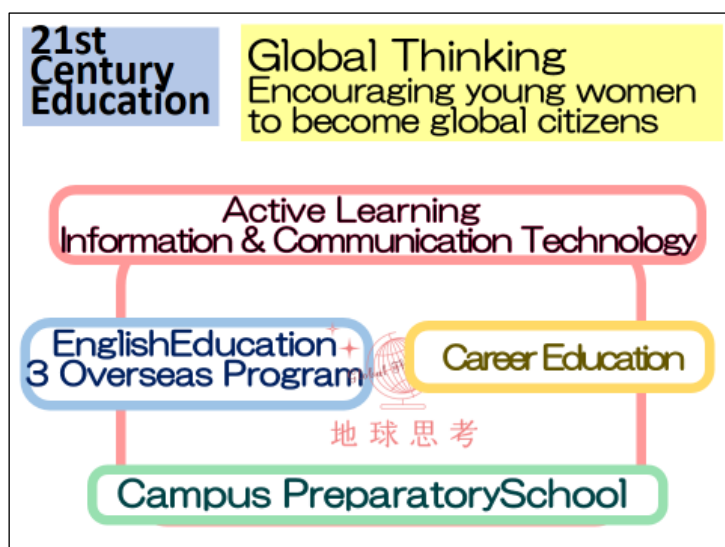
21st Century Education

Global Thinking
Encouraging young women to become global citizens

Active Learning
Information & Communication Technology

EnglishEducation
3 Overseas Program

Career Education

地球思考

Campus PreparatorySchool